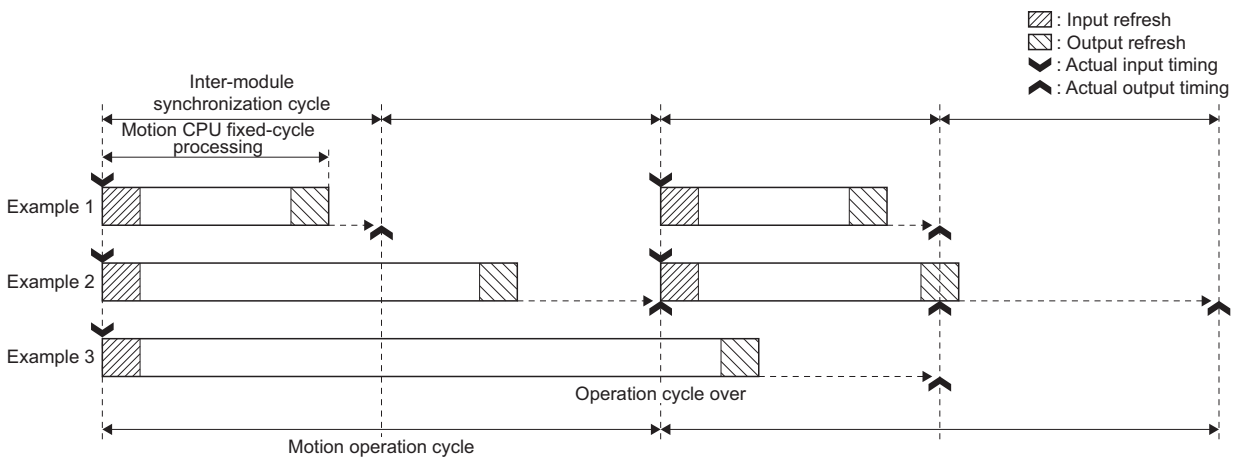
: Input refresh
: Output refresh
: Actual input timing
: Actual output timing

Inter-module synchronization cycle

Motion CPU fixed-cycle processing

Example 1

Example 2

Example 3

Operation cycle over

Motion operation cycle